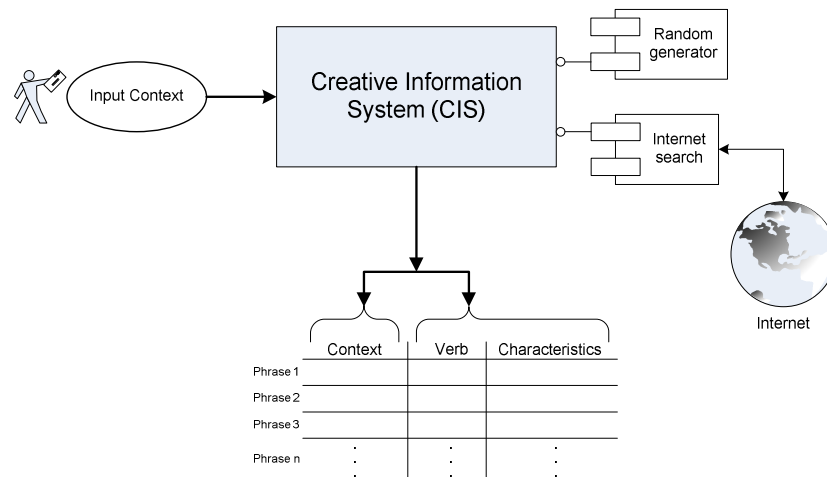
Input Context

Creative Information System (CIS)

Random generator

Internet search

Internet

| | Context | Verb | Characteristics |
|---|---|---|---|
| Phrase 1 | | | |
| Phrase 2 | | | |
| Phrase 3 | | | |
| Phrase n | . . . | . . . | . . . |